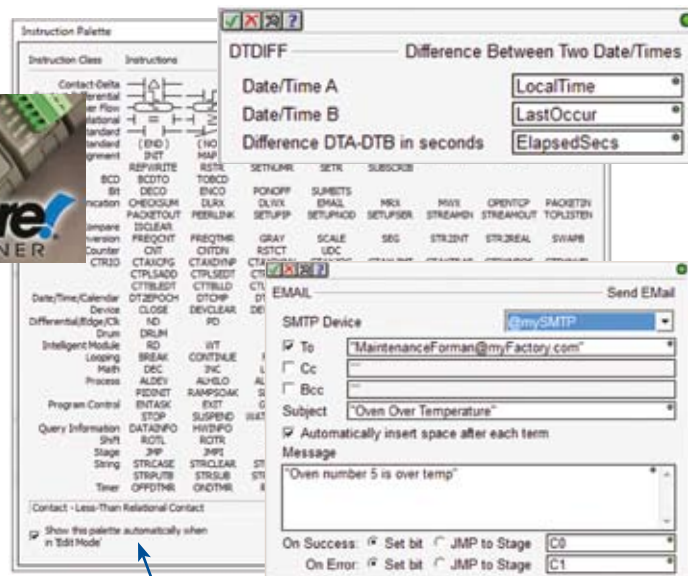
Instruction Palette

Instruction Class Instructions

Contact-Delta
Differential
Power Flow
Relational
Standard
Standard
Assignment

BCD
Bit
Communication

Compare
Conversion
Counter
CTRIO

Date/Time/Calendar
Device
Differential/Edge/CS
Drum
Intelligent Module
Looping
Math
Process

Program Control

Query Information
Shift
Stage
String

Timer

(END) (NO
INIT MAP
REPWRITE RSTR SETNUMR SETR SUBSCRIB
BCDTO TOBCD
DECO ENCO PONOFF SUMBITS
CHECKSUM DLRX DLWX EMAIL MRX MWX OPENTCP PACKETIN
PACKETOUT PEERLINK SETUPIP SETUPMOD SETUPSER STREAMIN STREAMOUT TCPLISTEN
ISCLEAR
FREQCNT FREQTMR GRAY SCALE SEG STR2INT STR2REAL SWAPB
CNT CNTDN RSTCT UDC
CTAXCFG CTAXDYNP CTA
CTPLSADD CTPLSEDT CT
CTTBLEDT CTTBLLD CT
DT2EPOCH DTCMP DT
CLOSE DEVCLEAR DE
ND PD
DRUM
RD WT
BREAK CONTINUE
DEC INC
ALDEV ALHILO AL
PIDINIT RAMPSOAK
ENTASK EXIT
STOP SUSPEND WA
DATAINFO HWINFO
ROTL ROTR
JMP JMPI
STRCASE STRCLEAR ST
STRPUTB STRSUB ST
OFFDTMR ONDTMR

Contact - Less-Than Relational Contact

Show this palette automatically when in 'Edit Mode'

re!
NER

DTDIFF Difference Between Two Date/Times
Date/Time A LocalTime
Date/Time B LastOccur
Difference DTA-DTB in seconds ElapsedSecs

EMAIL Send EMail
SMTP Device @mySMTP
To "MaintenanceForman@myFactory.com"
Cc ""
Bcc ""
Subject "Oven Over Temperature"
Automatically insert space after each term
Message
"Oven number 5 is over temp"
On Success: Set bit JMP to Stage C0
On Error: Set bit JMP to Stage C1